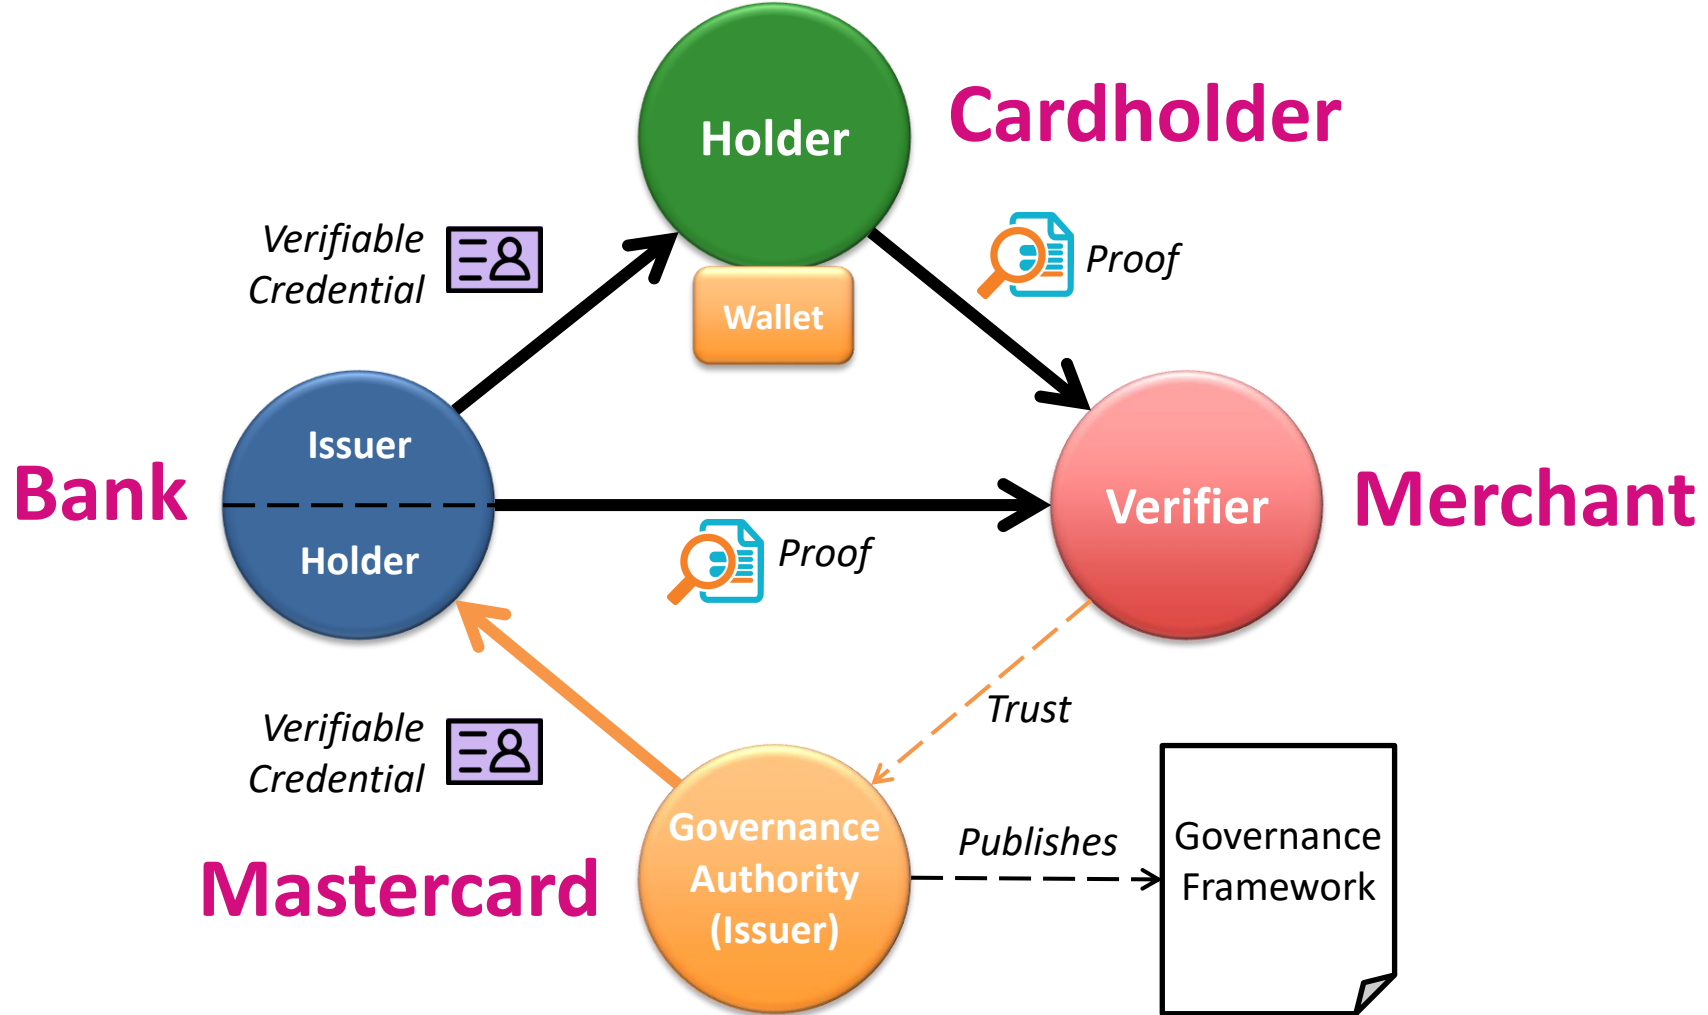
Holder

Cardholder

Verifiable Credential

Wallet

Proof

Bank

Issuer

Holder

Proof

Verifier

Merchant

Verifiable Credential

Trust

Governance Authority (Issuer)

Publishes

Governance Framework

Mastercard